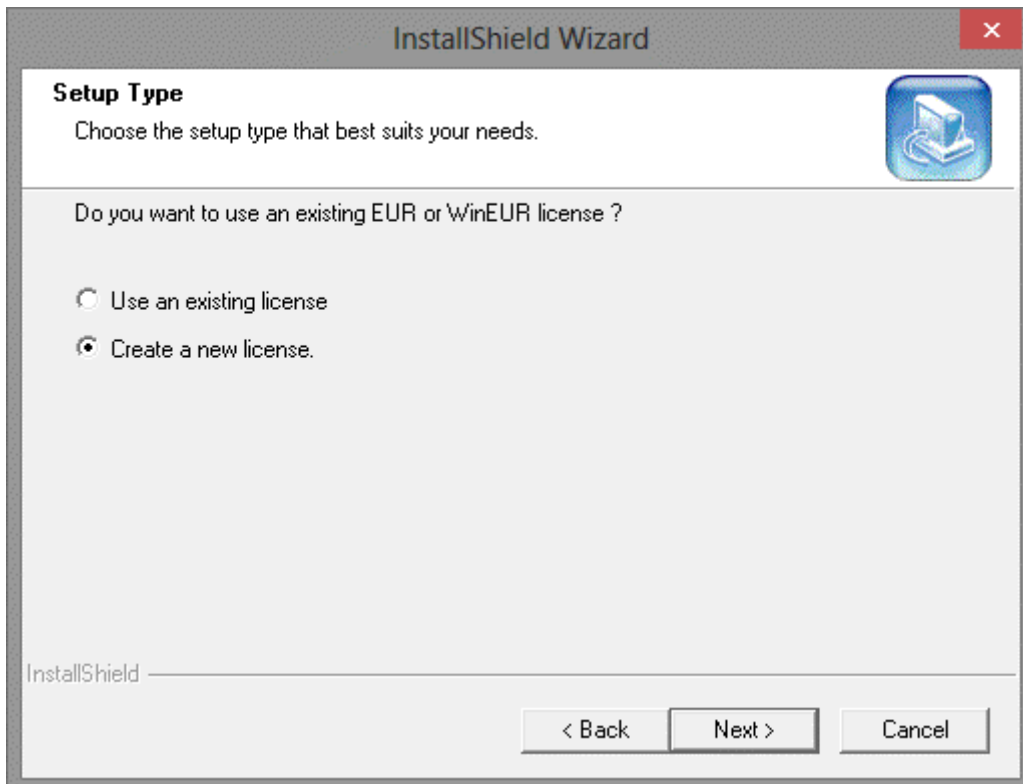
InstallShield Wizard

Setup Type

Choose the setup type that best suits your needs.

Do you want to use an existing EUR or WinEUR license ?

Use an existing license

Create a new license.

InstallShield

< Back

Next >

Cancel